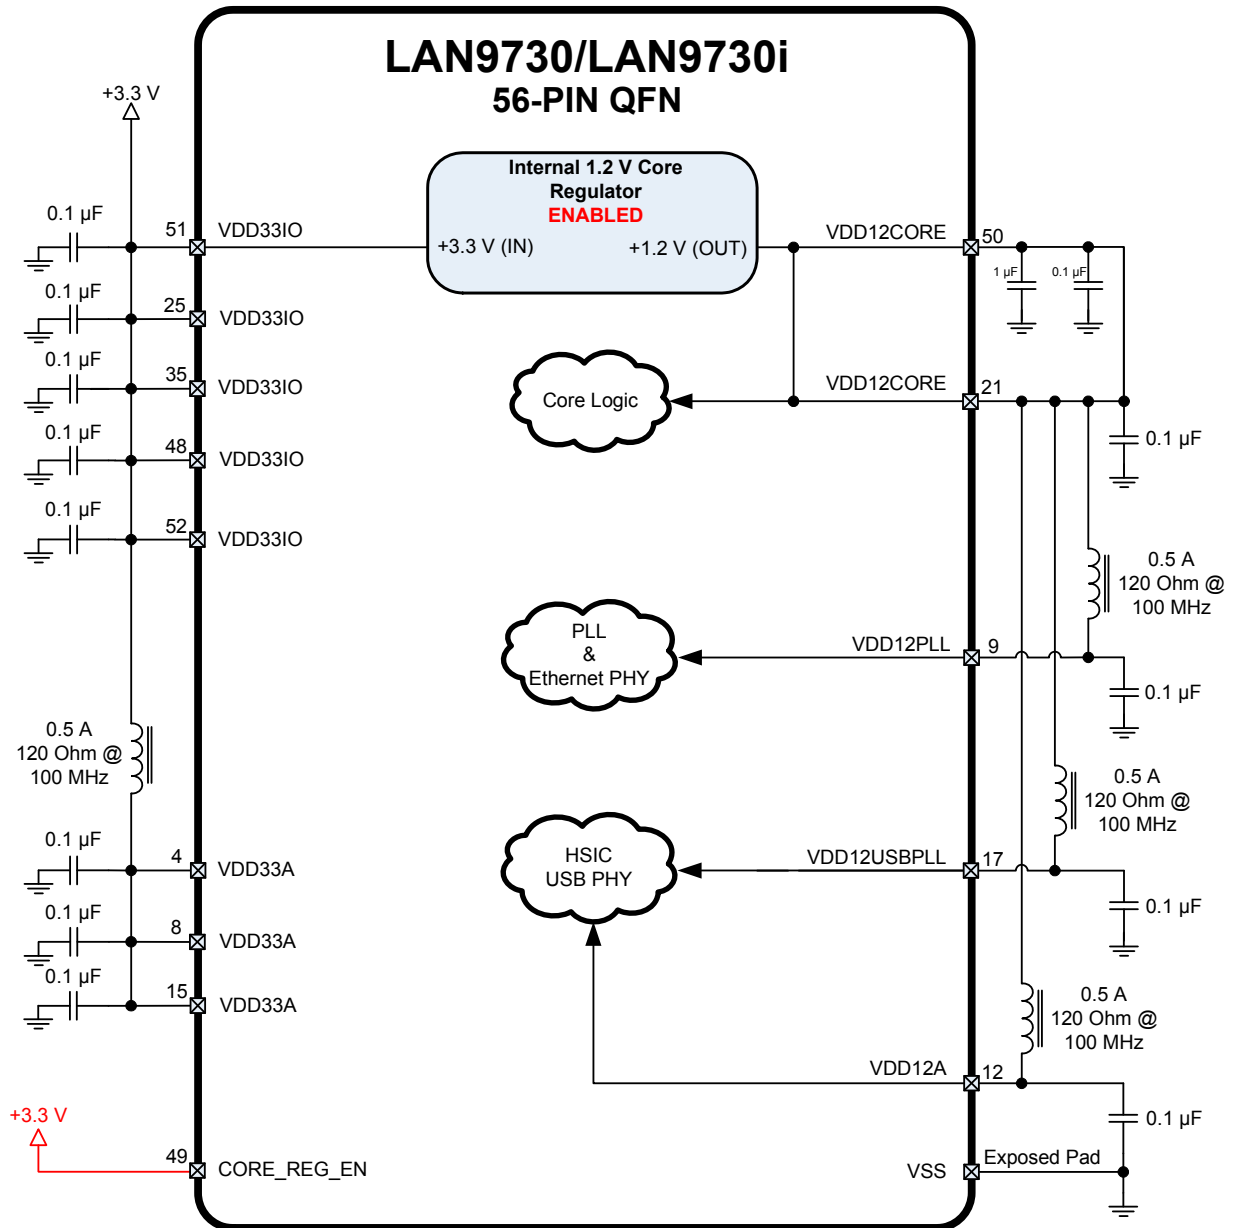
LAN9730/LAN9730i
56-PIN QFN

+3.3 V

0.1 µF
51 VDD33IO

0.1 µF
25 VDD33IO

0.1 µF
35 VDD33IO

0.1 µF
48 VDD33IO

0.1 µF
52 VDD33IO

0.5 A
120 Ohm @
100 MHz

0.1 µF
4 VDD33A

0.1 µF
8 VDD33A

0.1 µF
15 VDD33A

+3.3 V
49 CORE_REG_EN

Internal 1.2 V Core
Regulator
ENABLED
+3.3 V (IN)
+1.2 V (OUT)

VDD12CORE 50
1 µF
0.1 µF

Core Logic

VDD12CORE 21
0.1 µF

0.5 A
120 Ohm @
100 MHz

PLL
&
Ethernet PHY

VDD12PLL 9
0.1 µF

0.5 A
120 Ohm @
100 MHz

HSIC
USB PHY

VDD12USBPLL 17
0.1 µF

0.5 A
120 Ohm @
100 MHz

VDD12A 12
0.1 µF

VSS
Exposed Pad